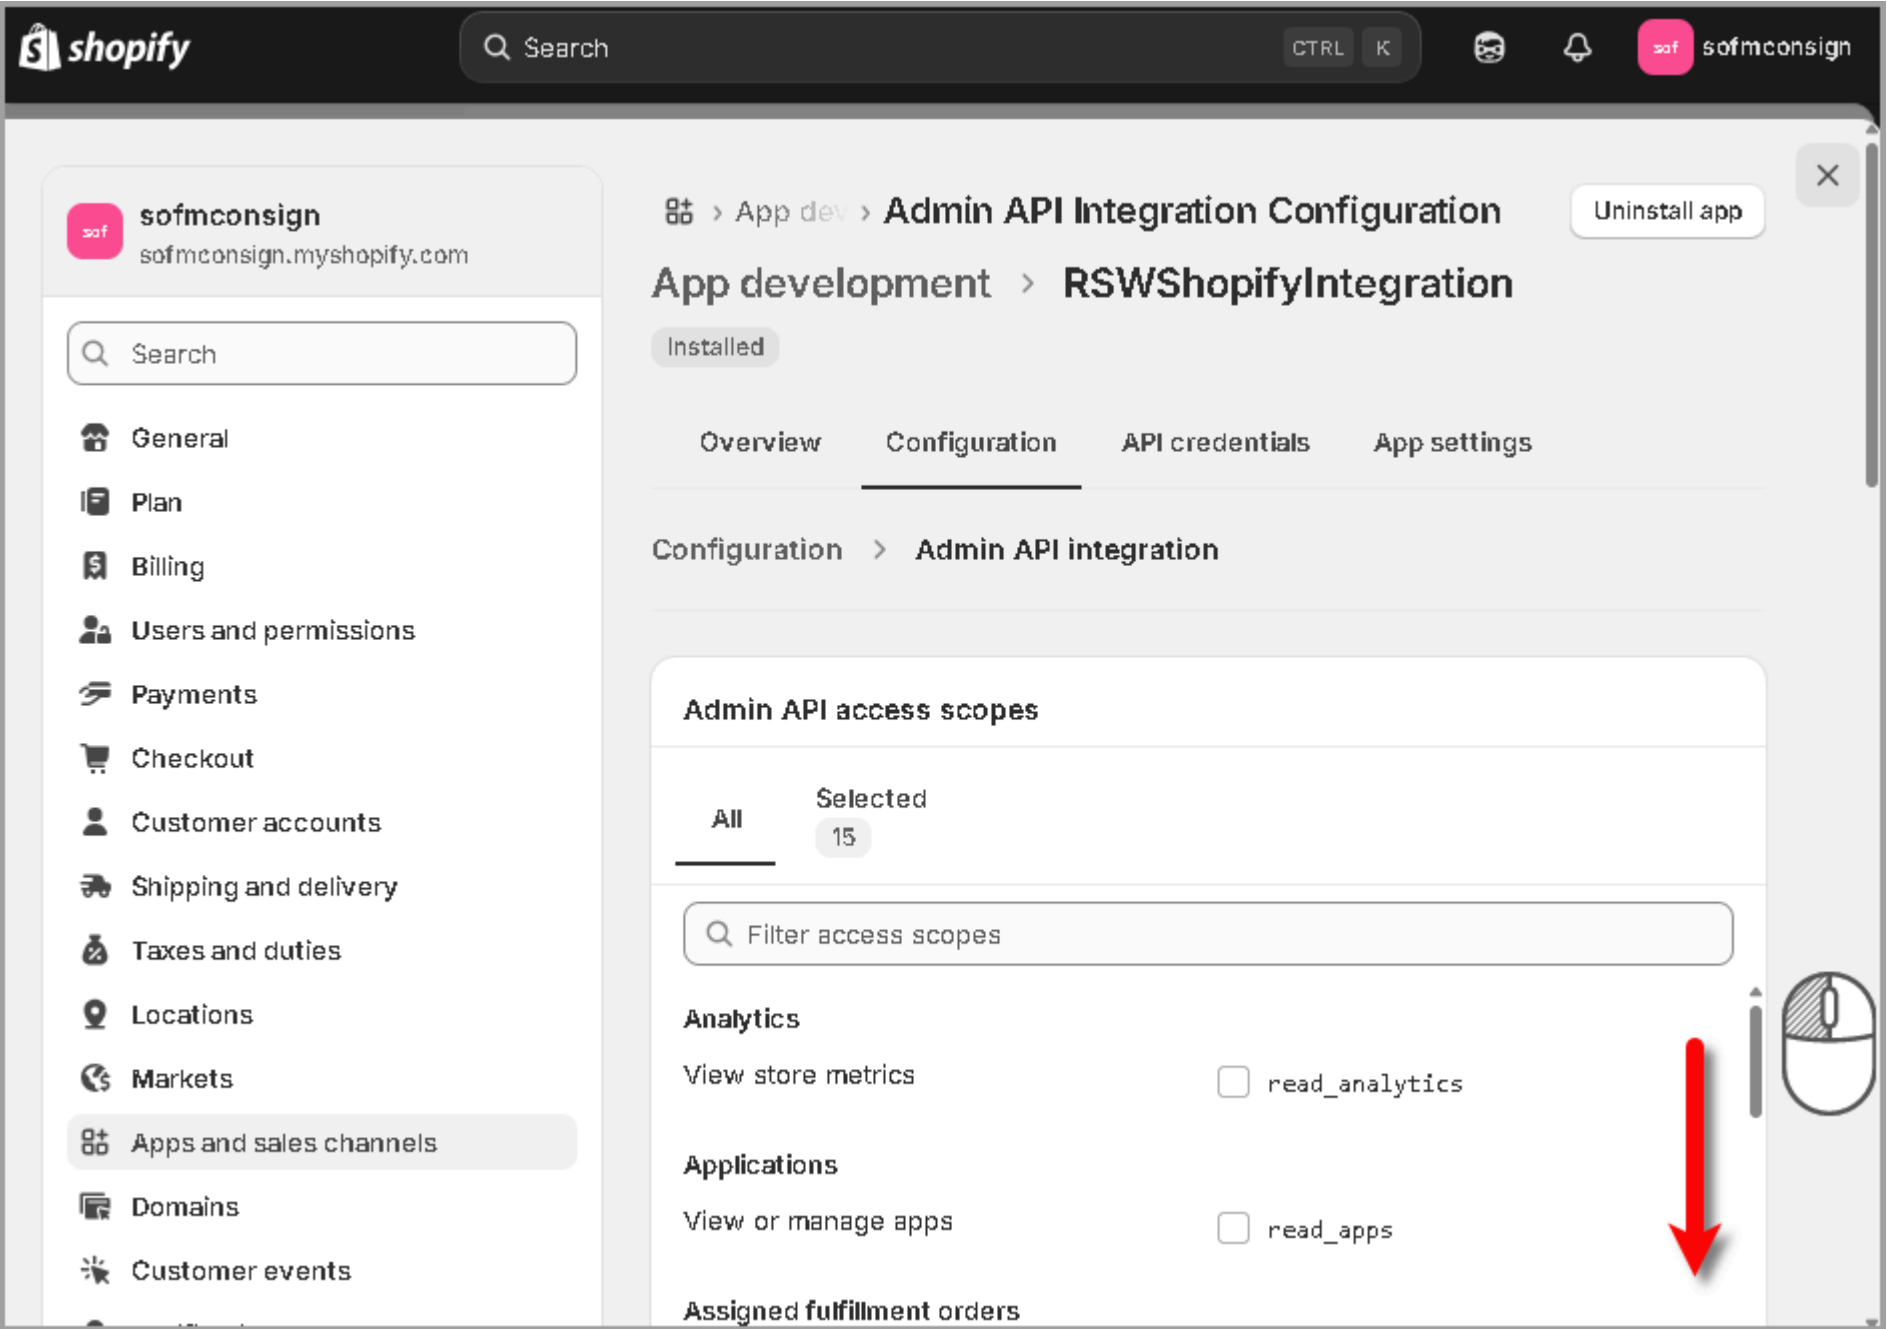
shopify
Search CTRL K
sof sofmconsign

sof sofmconsign
sofmconsign.myshopify.com

Search

General
Plan
Billing
Users and permissions
Payments
Checkout
Customer accounts
Shipping and delivery
Taxes and duties
Locations
Markets
Apps and sales channels
Domains
Customer events

› App dev › Admin API Integration Configuration
Uninstall app

App development › RSWShopifyIntegration
Installed

Overview
Configuration
API credentials
App settings

Configuration › Admin API integration

Admin API access scopes

All
Selected 15

Filter access scopes

Analytics
View store metrics
read_analytics

Applications
View or manage apps
read_apps

Assigned fulfillment orders